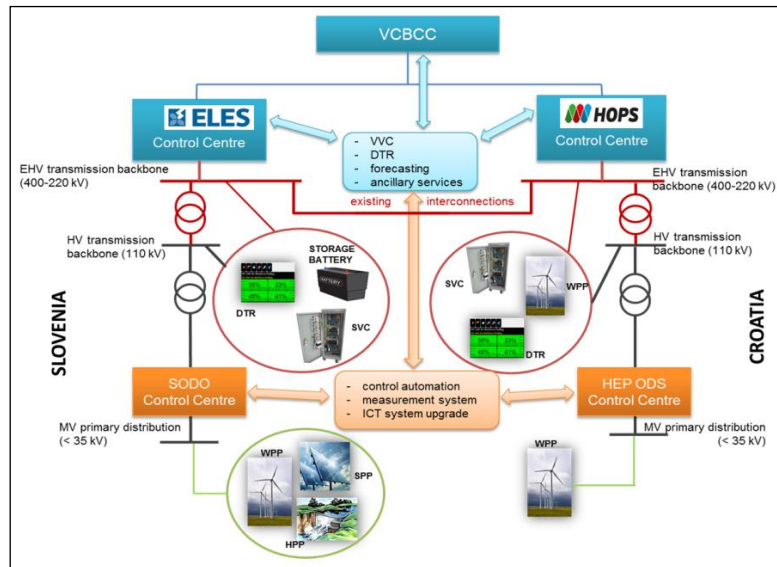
VCBCC

ELES
Control Centre

HOPS
Control Centre

- VVC
- DTR
- forecasting
- ancillary services

EHV transmission backbone (400-220 kV)

EHV transmission backbone (400-220 kV)

existing interconnections

HV transmission backbone (110 kV)

HV transmission backbone (110 kV)

STORAGE BATTERY

DTR

SVC

SVC

WPP

DTR

SLOVENIA

CROATIA

SODO
Control Centre

- control automation
- measurement system
- ICT system upgrade

HEP ODS
Control Centre

MV primary distribution (< 35 kV)

MV primary distribution (< 35 kV)

WPP

SPP

HPP

WPP